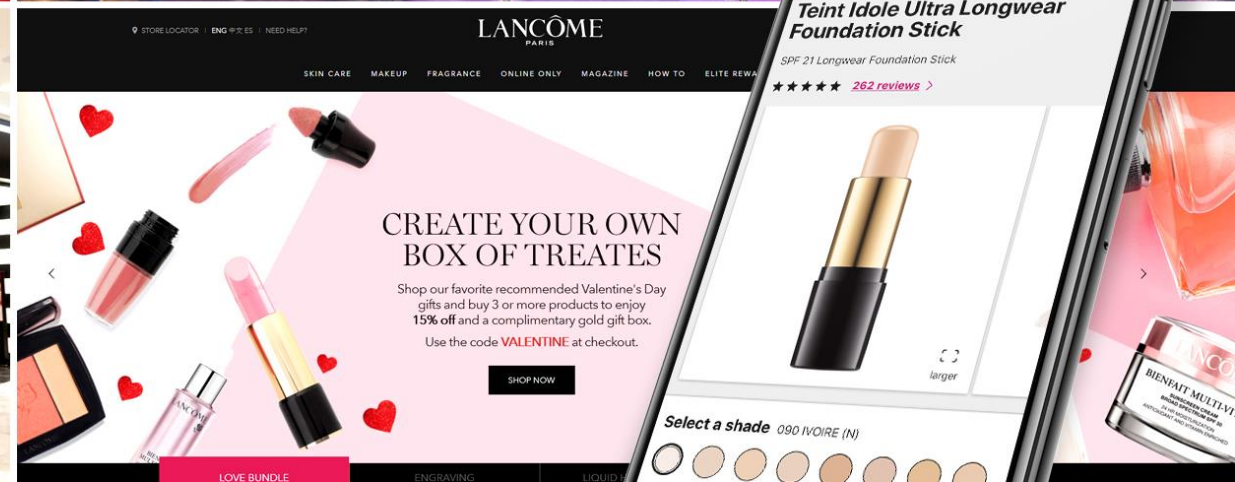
STORE LOCATOR | ENG 中文 ES | NEED HELP?

LANCÔME
PARIS

SKIN CARE MAKEUP FRAGRANCE ONLINE ONLY MAGAZINE HOW TO ELITE REWA

CREATE YOUR OWN BOX OF TREATES

Shop our favorite recommended Valentine's Day gifts and buy 3 or more products to enjoy **15% off** and a complimentary gold gift box.

Use the code VALENTINE at checkout.

SHOP NOW

LOVE BUNDLE ENGRAVING LIQUID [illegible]

Teint Idole Ultra Longwear Foundation Stick

SPF 21 Longwear Foundation Stick

★★★★★ 262 reviews >

larger

Select a shade 090 IVOIRE (N)

LANCÔME

BIENFAIT MULTI-VI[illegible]
SUNSCREEN CREAM BROAD SPECTRUM SPF 30
24 HR MOISTURIZATION ANTIOXIDANT AND VITAMIN ENRICHED